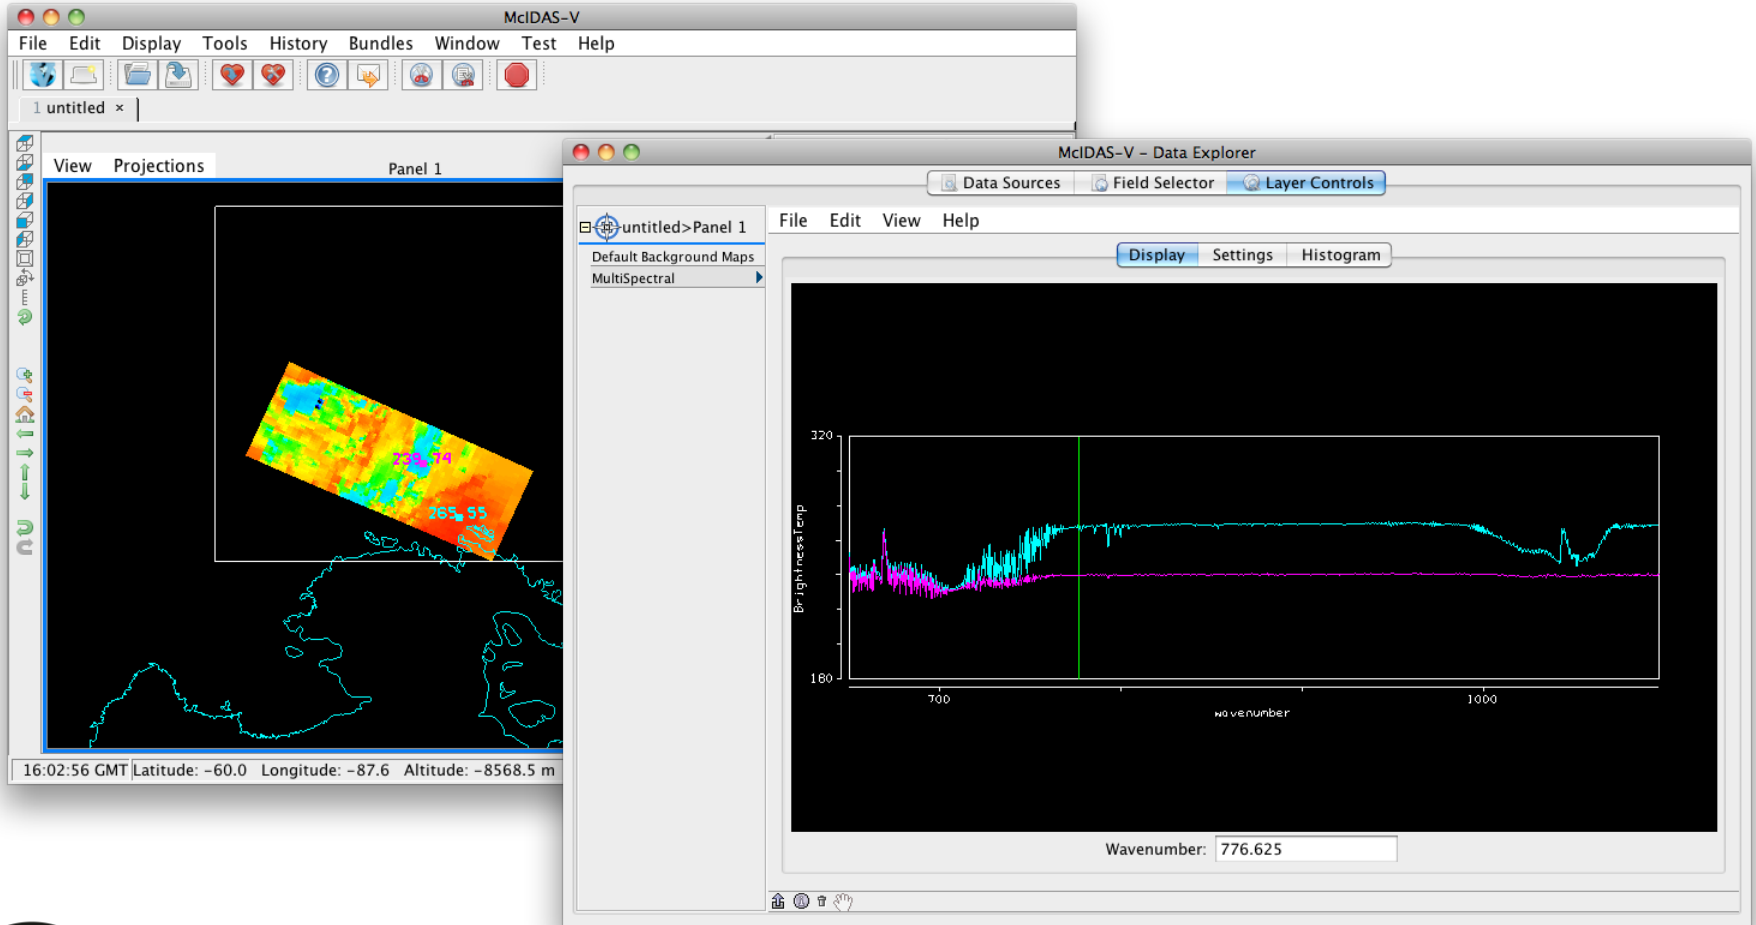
McIDAS-V

File Edit Display Tools History Bundles Window Test Help

1 untitled ×

View Projections

Panel 1

239.74

265.55

16:02:56 GMT Latitude: -60.0 Longitude: -87.6 Altitude: -8568.5 m

McIDAS-V - Data Explorer

Data Sources Field Selector Layer Controls

untitled>Panel 1

Default Background Maps

MultiSpectral

File Edit View Help

Display Settings Histogram

320

180

BrightnessTemp

700

1000

wavenumber

Wavenumber: 776.625